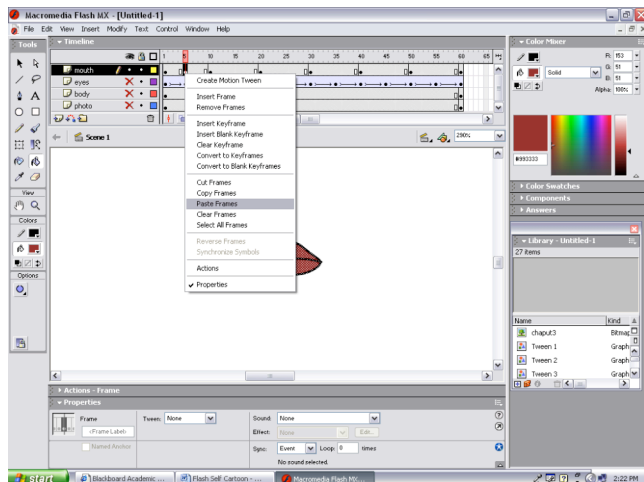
Macromedia Flash MX - [Untitled-1]

File Edit View Insert Modify Text Control Window Help

Tools

Timeline

mouth
eyes
body
photo

1 5 10 15 20 25 30 35 40 45 50 55 60 65

Create Motion Tween

Insert Frame
Remove Frames

Insert Keyframe
Insert Blank Keyframe
Clear Keyframe
Convert to Keyframes
Convert to Blank Keyframes

Cut Frames
Copy Frames
Paste Frames
Clear Frames
Select All Frames

Reverse Frames
Synchronize Symbols

Actions

Properties

Scene 1

290%

View

Colors

Options

Color Mixer

R: 153
G: 51
B: 51
Alpha: 100%

Solid

#993333

Color Swatches
Components
Answers

Library - Untitled-1
27 items

Name
Kind
chaput3
Bitmap
Tween 1
Graph
Tween 2
Graph
Tween 3
Graph

Actions - Frame

Properties

Frame
<Frame Label>
Named Anchor

Tween: None

Sound: None
Effect: None
Edit...
Sync: Event
Loop: 0
times
No sound selected.

start
Blackboard Academic ...
Flash Self Cartoon - ...
Macromedia Flash MX...
2:22 PM